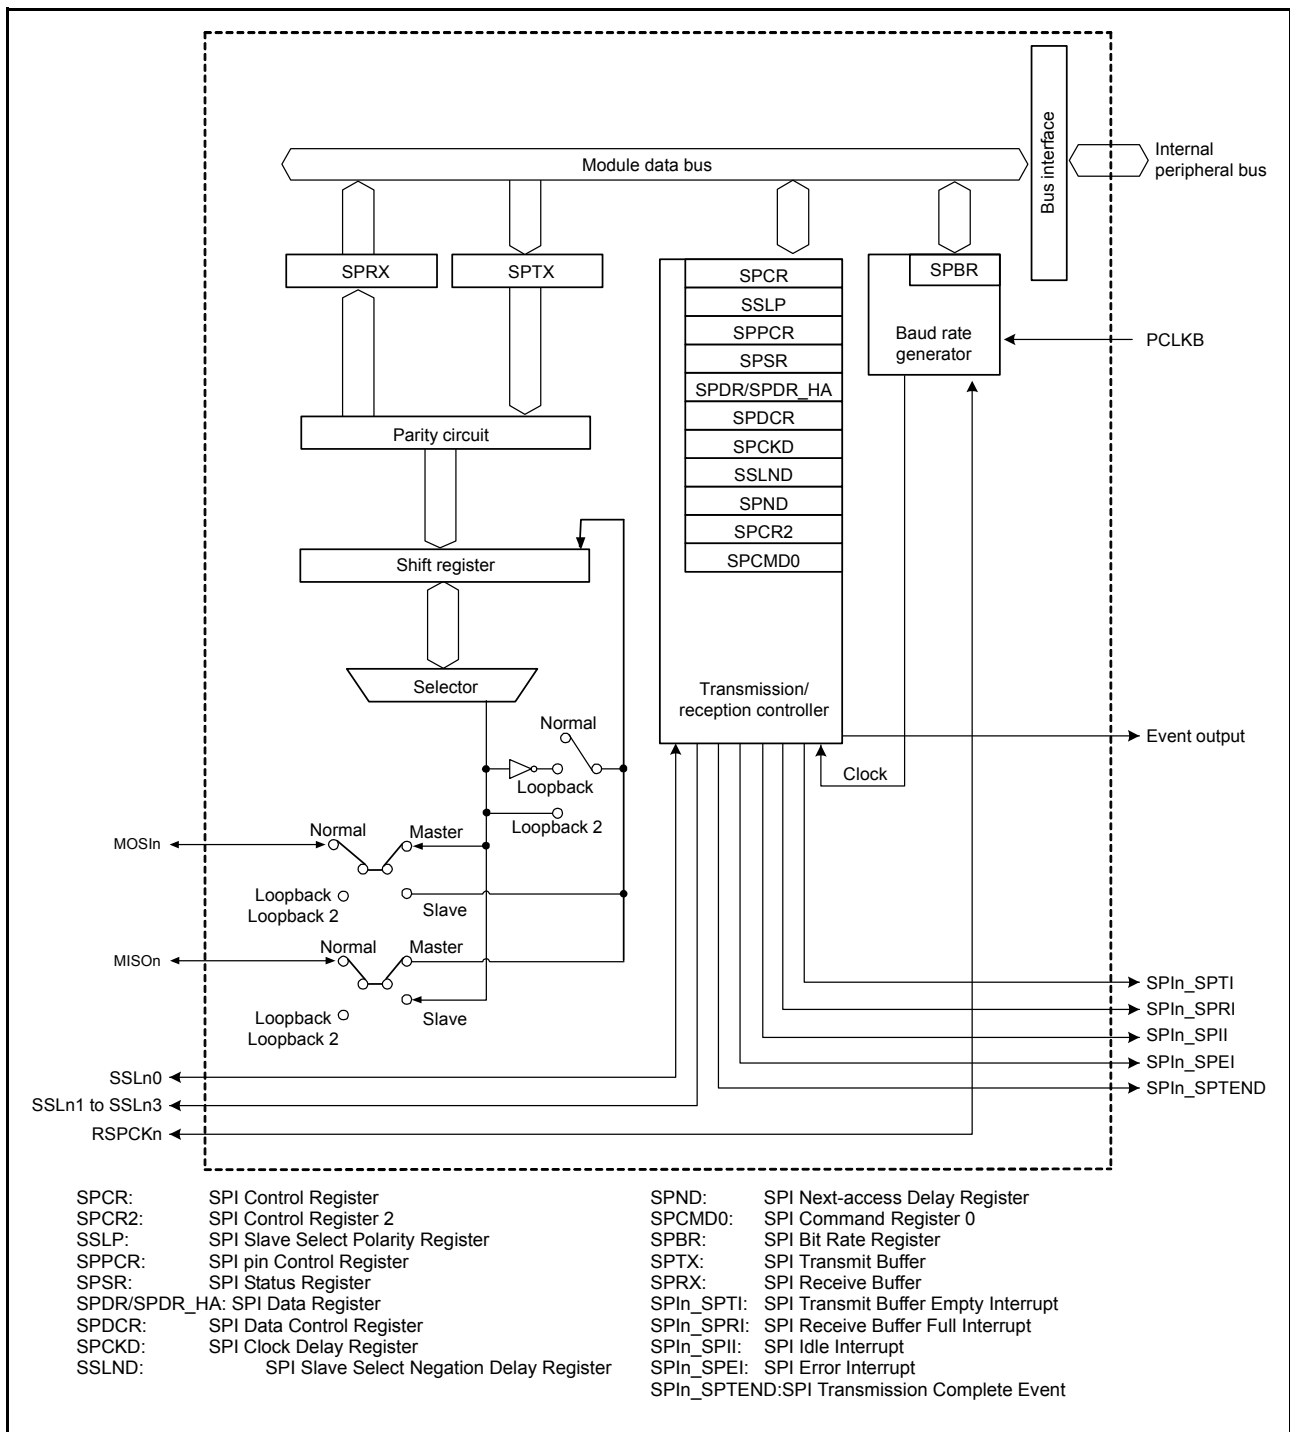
Bus interface

Module data bus

Internal peripheral bus

SPRX

SPTX

SPCR
SSLP
SPPCR
SPSR
SPDR/SPDR_HA
SPDCR
SPCKD
SSLND
SPND
SPCR2
SPCMD0

SPBR

Baud rate generator

PCLKB

Parity circuit

Shift register

Selector

Transmission/ reception controller

Normal

Loopback

Loopback 2

Event output

Clock

MOSIn

Normal

Master

Loopback
Loopback 2

Slave

MISOn

Normal

Master

Loopback
Loopback 2

Slave

SPIn_SPTI
SPIn_SPRI
SPIn_SPII
SPIn_SPEI
SPIn_SPTEND

SSLn0
SSLn1 to SSLn3
RSPCKn

SPCR: SPI Control Register
SPCR2: SPI Control Register 2
SSLP: SPI Slave Select Polarity Register
SPPCR: SPI pin Control Register
SPSR: SPI Status Register
SPDR/SPDR_HA: SPI Data Register
SPDCR: SPI Data Control Register
SPCKD: SPI Clock Delay Register
SSLND: SPI Slave Select Negation Delay Register

SPND: SPI Next-access Delay Register
SPCMD0: SPI Command Register 0
SPBR: SPI Bit Rate Register
SPTX: SPI Transmit Buffer
SPRX: SPI Receive Buffer
SPIn_SPTI: SPI Transmit Buffer Empty Interrupt
SPIn_SPRI: SPI Receive Buffer Full Interrupt
SPIn_SPII: SPI Idle Interrupt
SPIn_SPEI: SPI Error Interrupt
SPIn_SPTEND:SPI Transmission Complete Event